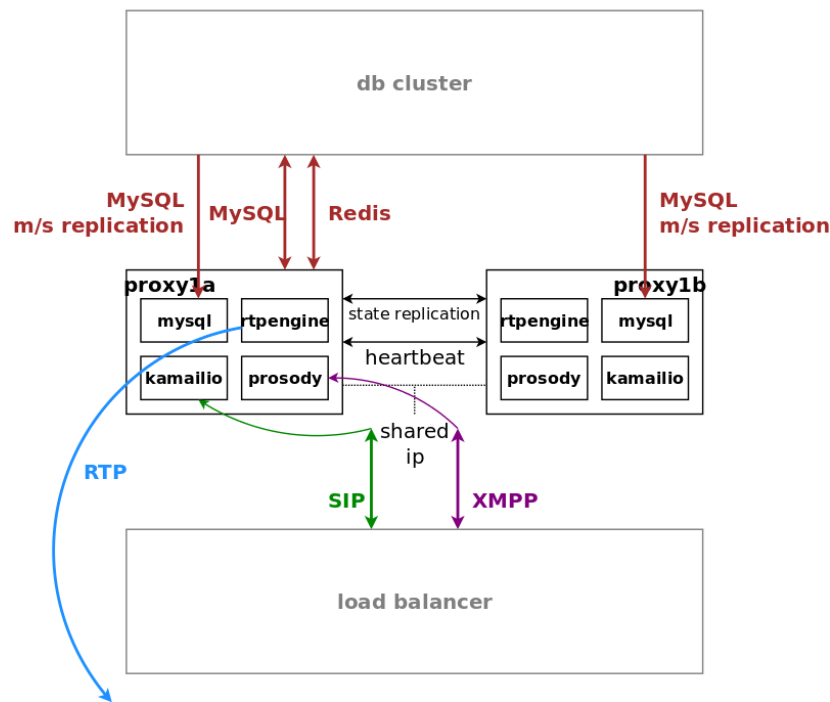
db cluster

MySQL m/s replication

MySQL

Redis

MySQL m/s replication

proxy1a

mysql

rtpengine

kamailio

prosody

state replication

heartbeat

proxy1b

rtpengine

mysql

prosody

kamailio

shared ip

RTP

SIP

XMPP

load balancer